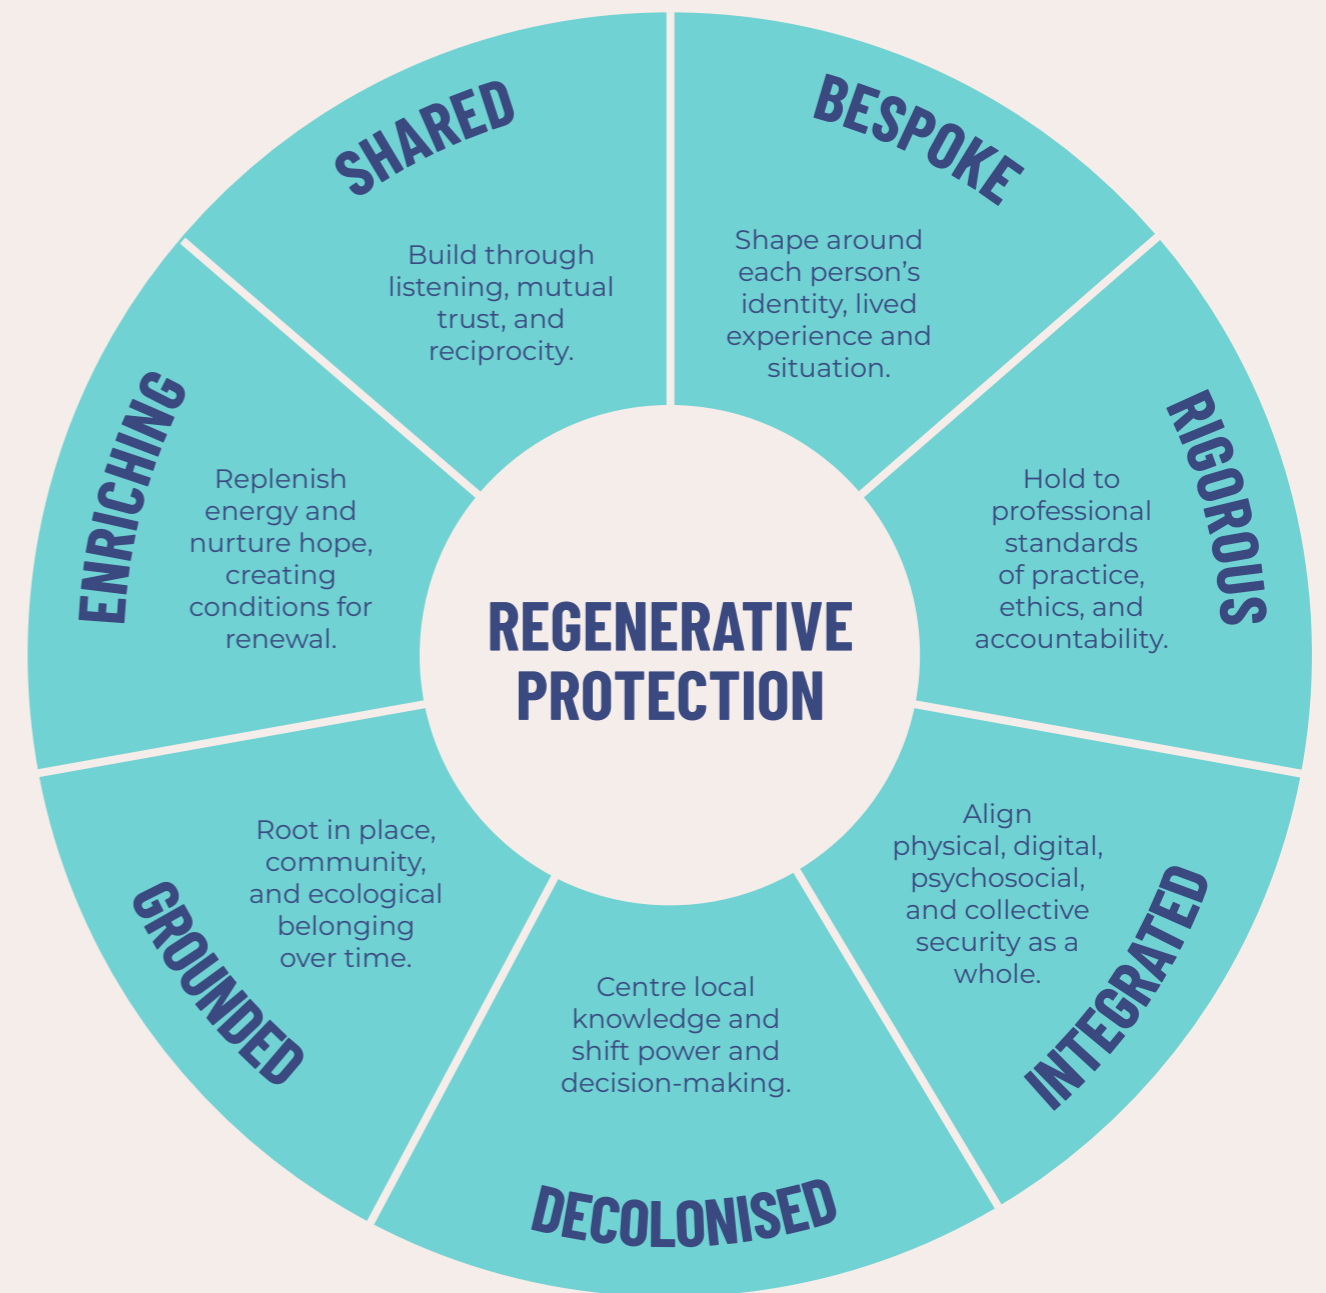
REGENERATIVE PROTECTION

SHARED

Build through listening, mutual trust, and reciprocity.

BESPOKE

Shape around each person's identity, lived experience and situation.

RIGOROUS

Hold to professional standards of practice, ethics, and accountability.

INTEGRATED

Align physical, digital, psychosocial, and collective security as a whole.

DECOLONISED

Centre local knowledge and shift power and decision-making.

GROUNDED

Root in place, community, and ecological belonging over time.

ENRICHING

Replenish energy and nurture hope, creating conditions for renewal.